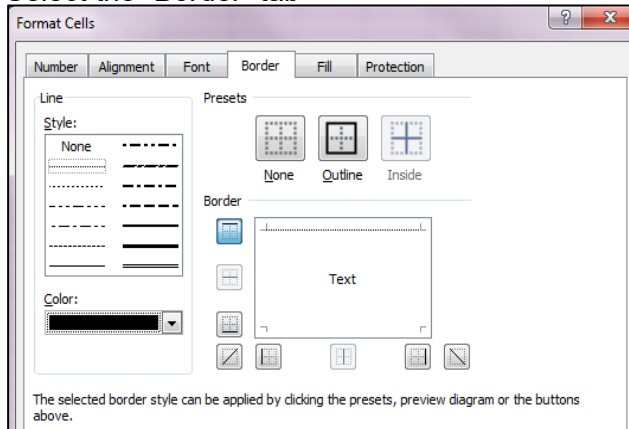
Format Cells

Number | Alignment | Font | Border | Fill | Protection

Line

Style:

None

Color:

Presets

None Outline Inside

Border

Text

The selected border style can be applied by clicking the presets, preview diagram or the buttons above.